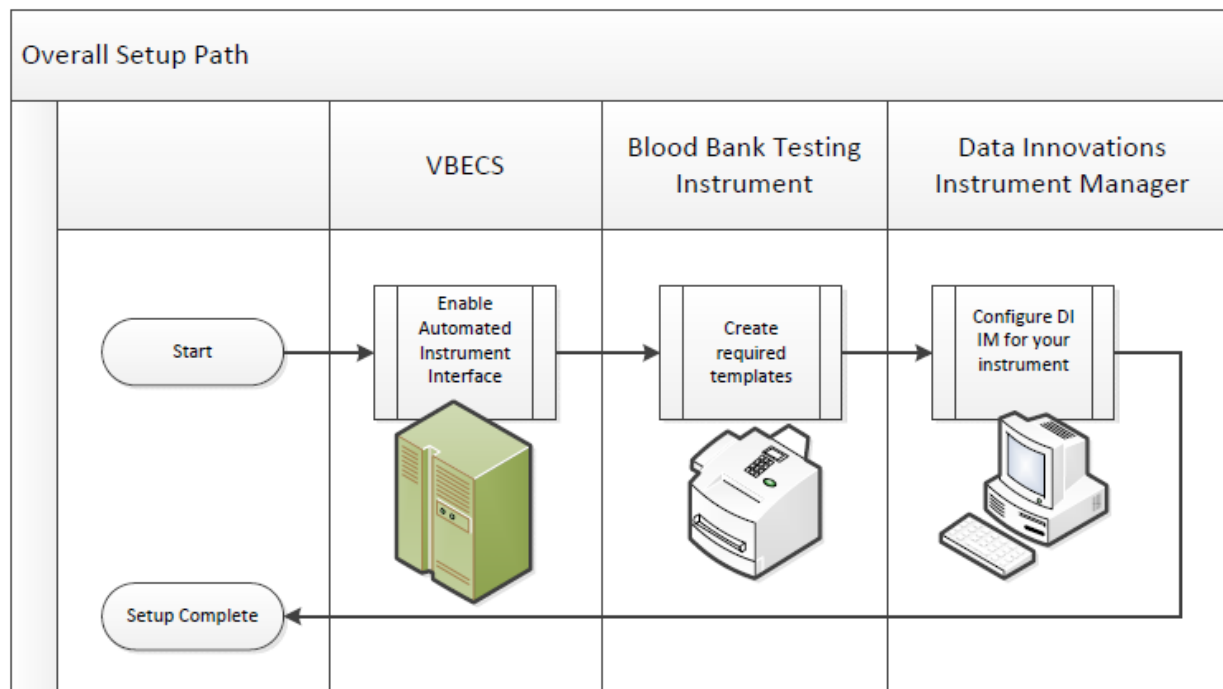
Overall Setup Path

VBECS

Blood Bank Testing Instrument

Data Innovations Instrument Manager

Start

Enable Automated Instrument Interface

Create required templates

Configure DI IM for your instrument

Setup Complete